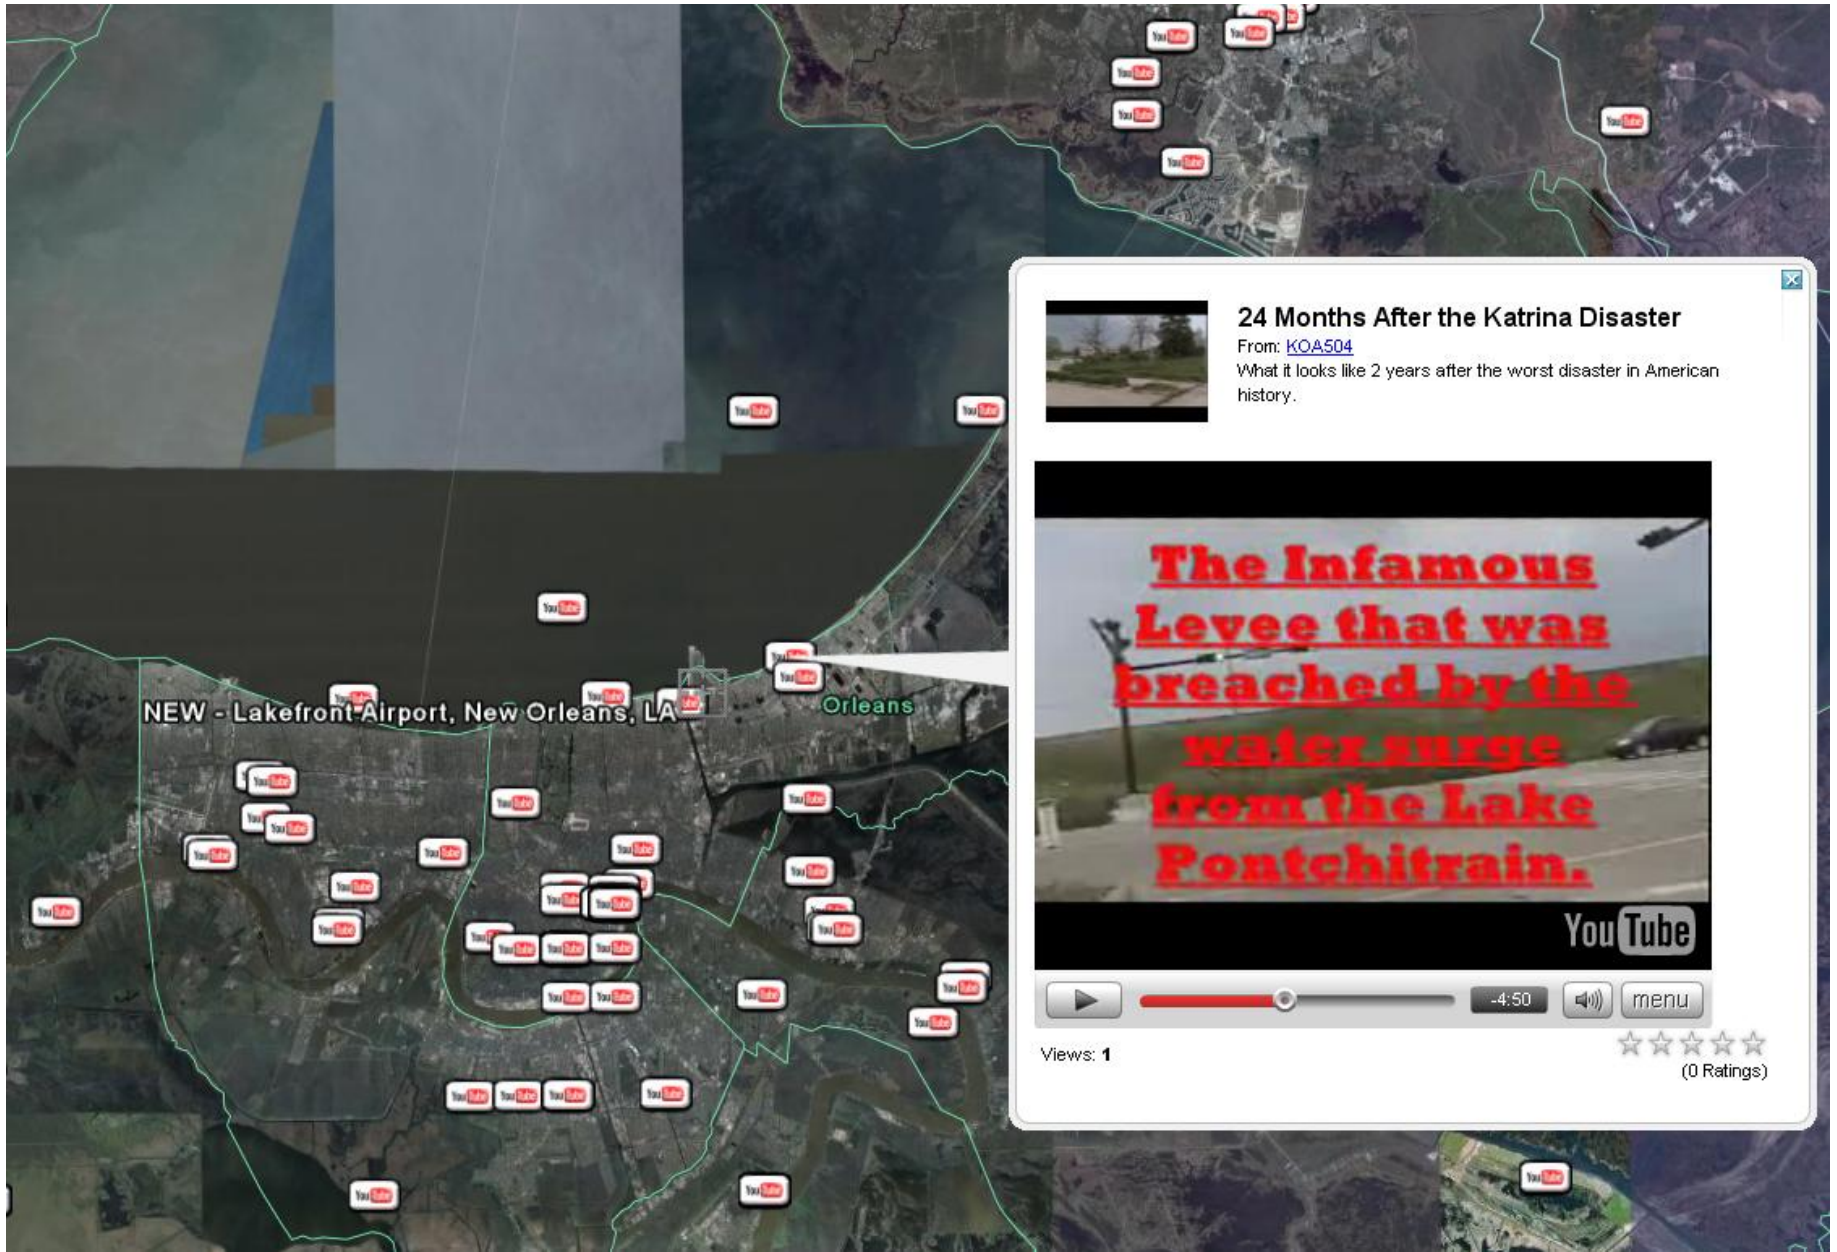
NEW - Lakefront Airport, New Orleans, LA

Orleans

24 Months After the Katrina Disaster

From: KOA504

What it looks like 2 years after the worst disaster in American history.

The Infamous Levee that was breached by the water surge from the Lake Pontchitrain.

YouTube

-4:50

menu

Views: 1

(0 Ratings)